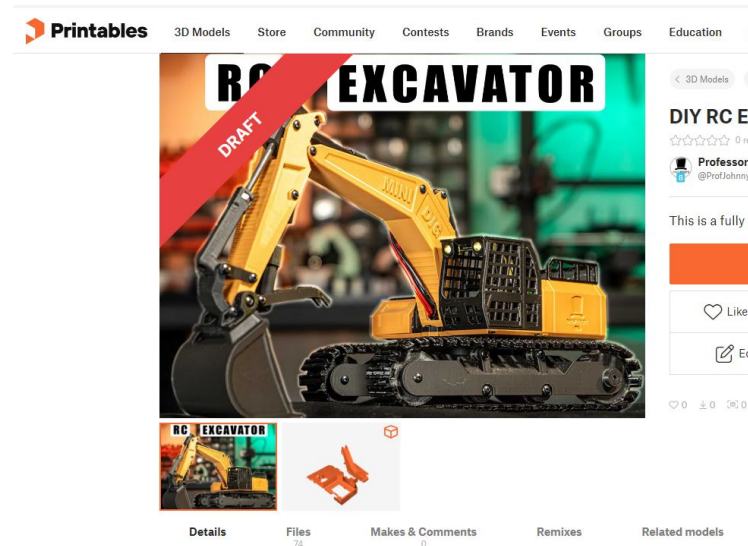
Printables 3D Models Store Community Contests Brands Events Groups Education

RC EXCAVATOR

DRAFT

MINI DIG

RC EXCAVATOR

< 3D Models

DIY RC E

0 r

Professor

@ProfJohnny

This is a fully

Like

E

0 0 0

Details Files 74 Makes & Comments 0 Remixes Related models